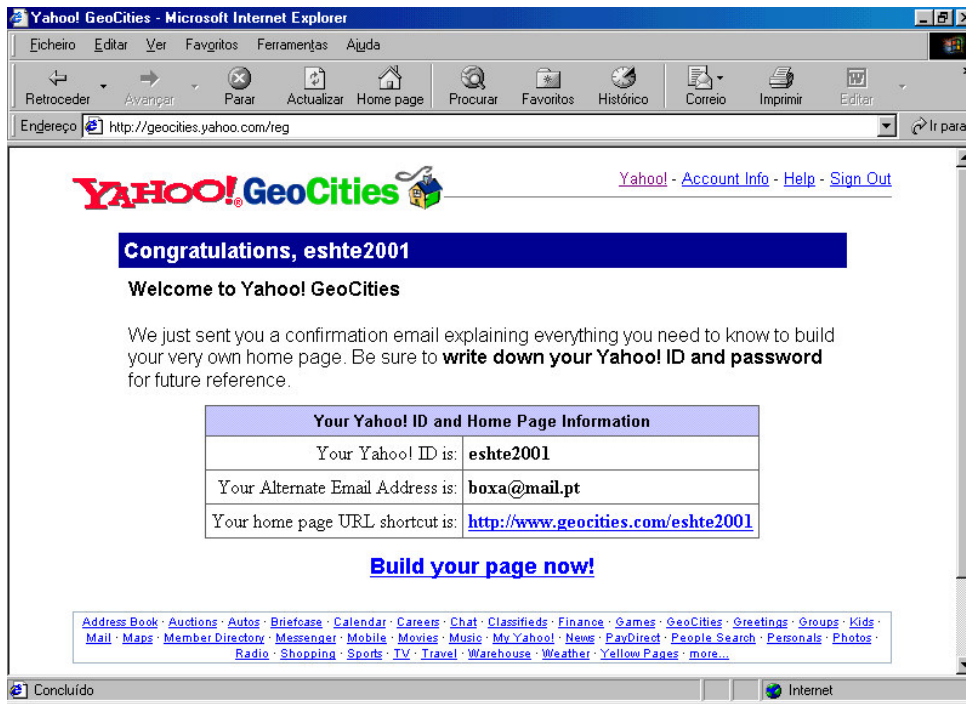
Yahoo! GeoCities - Microsoft Internet Explorer

Ficheiro Editar Ver Favoritos Ferramentas Ajuda

Retroceder Avançar Parar Actualizar Home page Procurar Favoritos Histórico Correio Imprimir Editar

Endereço http://geocities.yahoo.com/reg Ir para

YAHOO! GeoCities

Yahoo! - Account Info - Help - Sign Out

Congratulations, eshte2001

Welcome to Yahoo! GeoCities

We just sent you a confirmation email explaining everything you need to know to build your very own home page. Be sure to **write down your Yahoo! ID and password** for future reference.

| Your Yahoo! ID and Home Page Information | |
|---|---|
| Your Yahoo! ID is: | eshte2001 |
| Your Alternate Email Address is: | boxa@mail.pt |
| Your home page URL shortcut is: | http://www.geocities.com/eshte2001 |

Build your page now!

Address Book · Auctions · Autos · Briefcase · Calendar · Careers · Chat · Classifieds · Finance · Games · GeoCities · Greetings · Groups · Kids · Mail · Maps · Member Directory · Messenger · Mobile · Movies · Music · My Yahoo! · News · PayDirect · People Search · Personals · Photos · Radio · Shopping · Sports · TV · Travel · Warehouse · Weather · Yellow Pages · more...

Concluído Internet